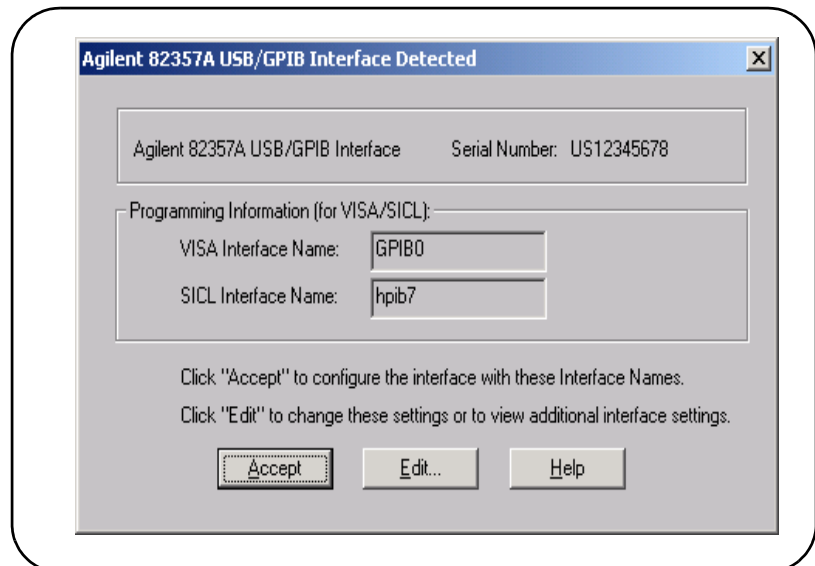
Agilent 82357A USB/GPIB Interface Detected

X

Agilent 82357A USB/GPIB Interface

Serial Number: US12345678

Programming Information (for VISA/SICL):

VISA Interface Name: GPIB0

SICL Interface Name: hpib7

Click "Accept" to configure the interface with these Interface Names.

Click "Edit" to change these settings or to view additional interface settings.

Accept

Edit...

Help